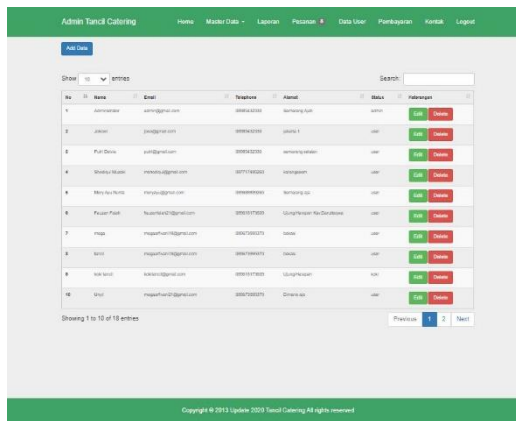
Admin Tancil Catering

Home Master Data Laporan Pesanan Data User Pembayaran Kontak Logout

Add Data

Show 10 entries

Search:

| No | Nama | Email | Telephone | Alamat | Status | Keterangan |
|---|---|---|---|---|---|---|
| 1 | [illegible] | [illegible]@gmail.com | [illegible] | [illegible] | admin | Edit Delete |
| 2 | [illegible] | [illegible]@gmail.com | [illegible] | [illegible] | user | Edit Delete |
| 3 | Putri Dewia | putri@gmail.com | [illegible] | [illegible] | user | Edit Delete |
| 4 | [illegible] | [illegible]@gmail.com | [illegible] | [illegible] | user | Edit Delete |
| 5 | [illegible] | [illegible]@gmail.com | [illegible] | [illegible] | user | Edit Delete |
| 6 | Fauzan Fadil | fauzanfadil21@gmail.com | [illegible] | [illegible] | user | Edit Delete |
| 7 | mega | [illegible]@gmail.com | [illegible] | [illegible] | user | Edit Delete |
| 8 | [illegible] | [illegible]@gmail.com | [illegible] | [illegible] | user | Edit Delete |
| 9 | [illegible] | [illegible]@gmail.com | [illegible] | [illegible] | user | Edit Delete |
| 10 | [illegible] | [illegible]@gmail.com | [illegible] | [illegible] | user | Edit Delete |

Showing 1 to 10 of 18 entries

Previous 1 2 Next

Copyright © 2013 Update 2020 Tancil Catering All rights reserved